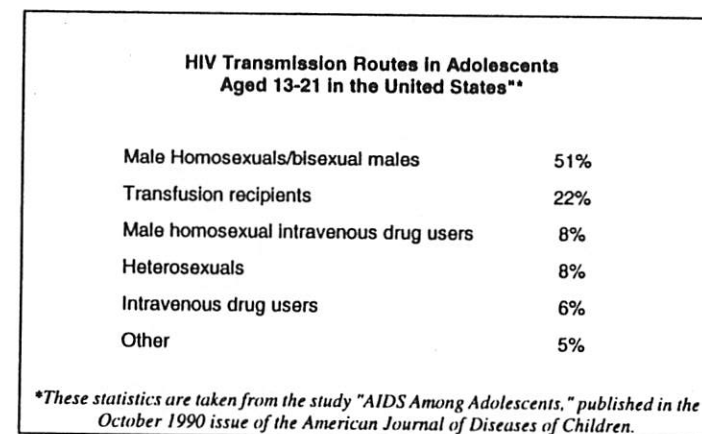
HIV Transmission Routes in Adolescents Aged 13-21 in the United States"*

| | |
|---|---|
| Male Homosexuals/bisexual males | 51% |
| Transfusion recipients | 22% |
| Male homosexual intravenous drug users | 8% |
| Heterosexuals | 8% |
| Intravenous drug users | 6% |
| Other | 5% |

*These statistics are taken from the study "AIDS Among Adolescents," published in the October 1990 issue of the American Journal of Diseases of Children.